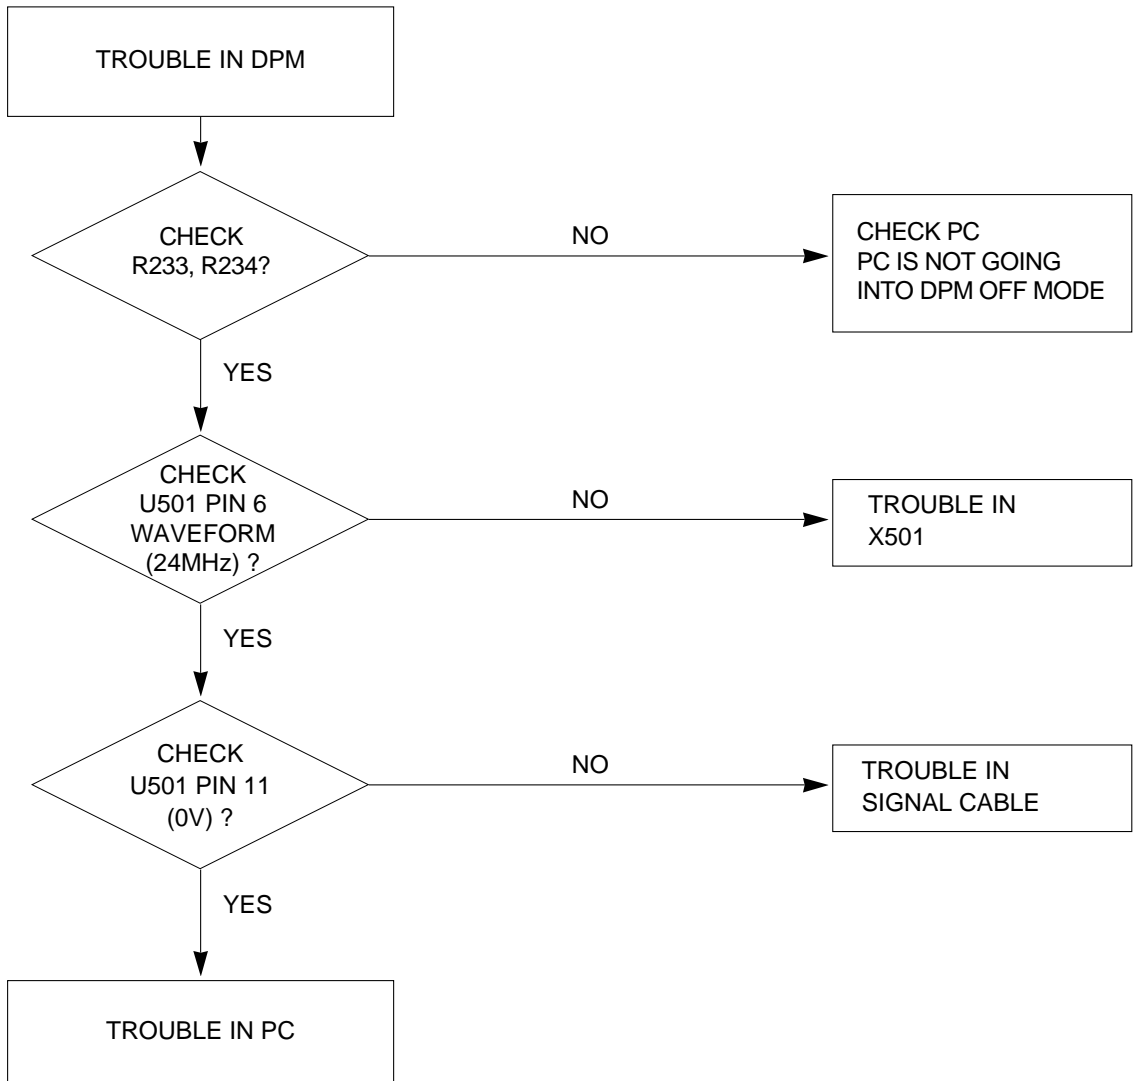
TROUBLE IN DPM

CHECK
R233, R234?

NO

CHECK PC
PC IS NOT GOING
INTO DPM OFF MODE

YES

CHECK
U501 PIN 6
WAVEFORM
(24MHz) ?

NO

TROUBLE IN
X501

YES

CHECK
U501 PIN 11
(0V) ?

NO

TROUBLE IN
SIGNAL CABLE

YES

TROUBLE IN PC